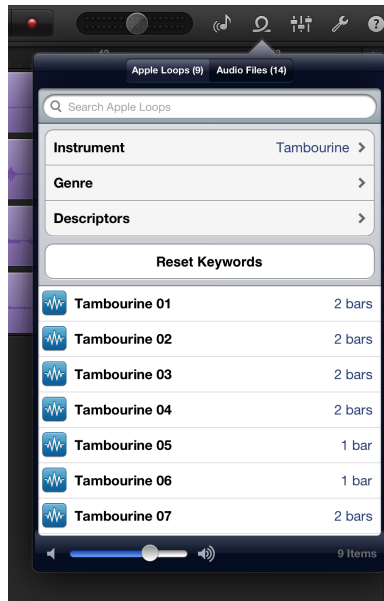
Apple Loops (9) Audio Files (14)

Search Apple Loops

Instrument Tambourine

Genre

Descriptors

Reset Keywords

| | |
|---|---|
| Tambourine 01 | 2 bars |
| Tambourine 02 | 2 bars |
| Tambourine 03 | 2 bars |
| Tambourine 04 | 2 bars |
| Tambourine 05 | 1 bar |
| Tambourine 06 | 1 bar |
| Tambourine 07 | 2 bars |

9 Items